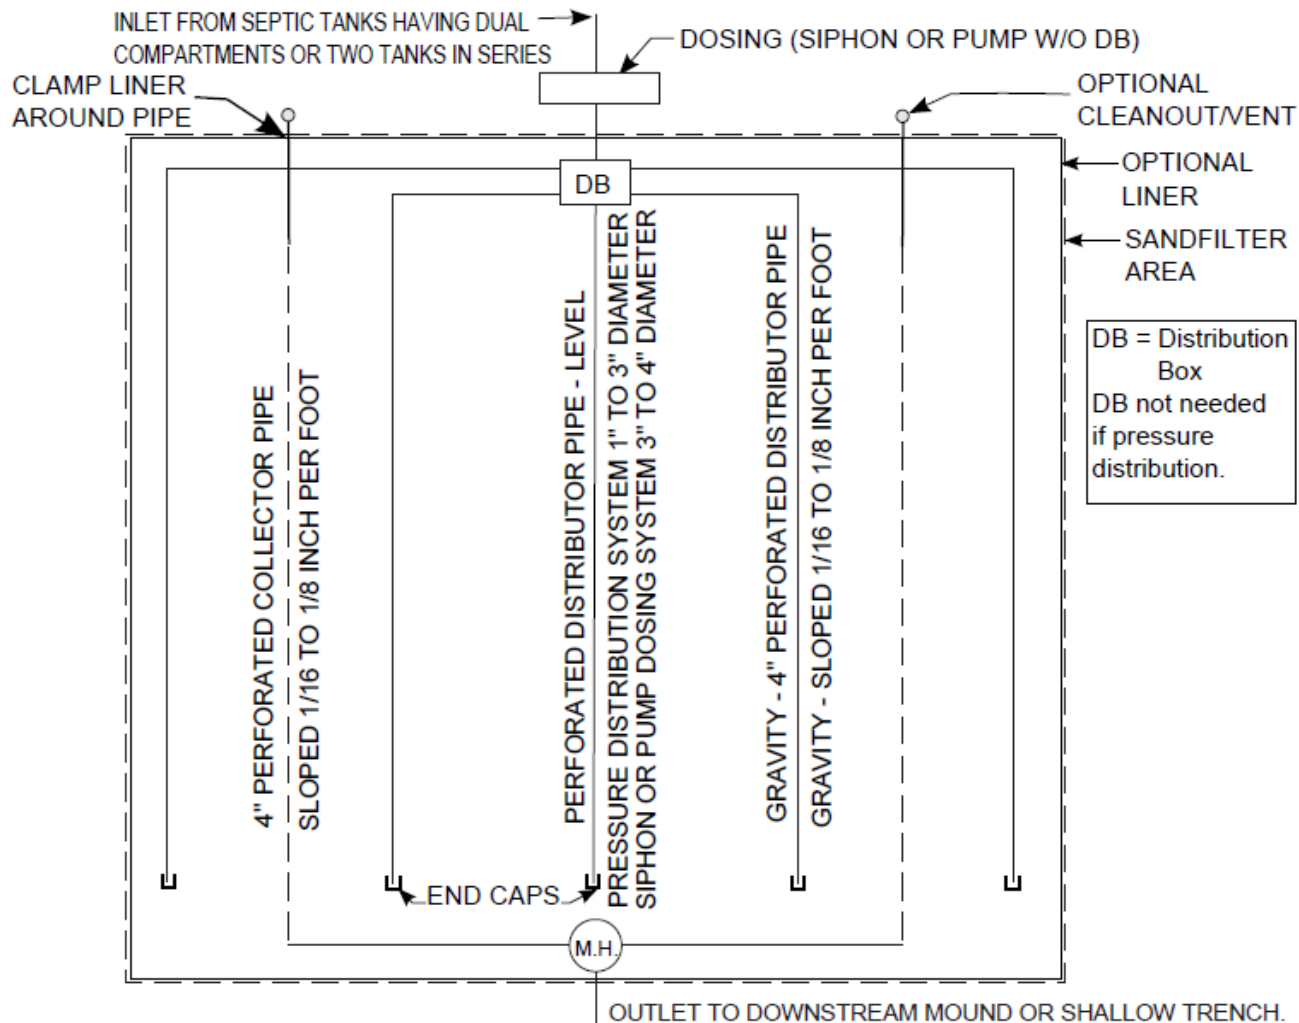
INLET FROM SEPTIC TANKS HAVING DUAL COMPARTMENTS OR TWO TANKS IN SERIES

DOSING (SIPHON OR PUMP W/O DB)

CLAMP LINER AROUND PIPE

OPTIONAL CLEANOUT/VENT

OPTIONAL LINER

SANDFILTER AREA

DB

DB = Distribution Box
DB not needed if pressure distribution.

4" PERFORATED COLLECTOR PIPE

SLOPED 1/16 TO 1/8 INCH PER FOOT

PERFORATED DISTRIBUTOR PIPE - LEVEL

PRESSURE DISTRIBUTION SYSTEM 1" TO 3" DIAMETER

SIPHON OR PUMP DOSING SYSTEM 3" TO 4" DIAMETER

GRAVITY - 4" PERFORATED DISTRIBUTOR PIPE

GRAVITY - SLOPED 1/16 TO 1/8 INCH PER FOOT

END CAPS

M.H.

OUTLET TO DOWNSTREAM MOUND OR SHALLOW TRENCH.